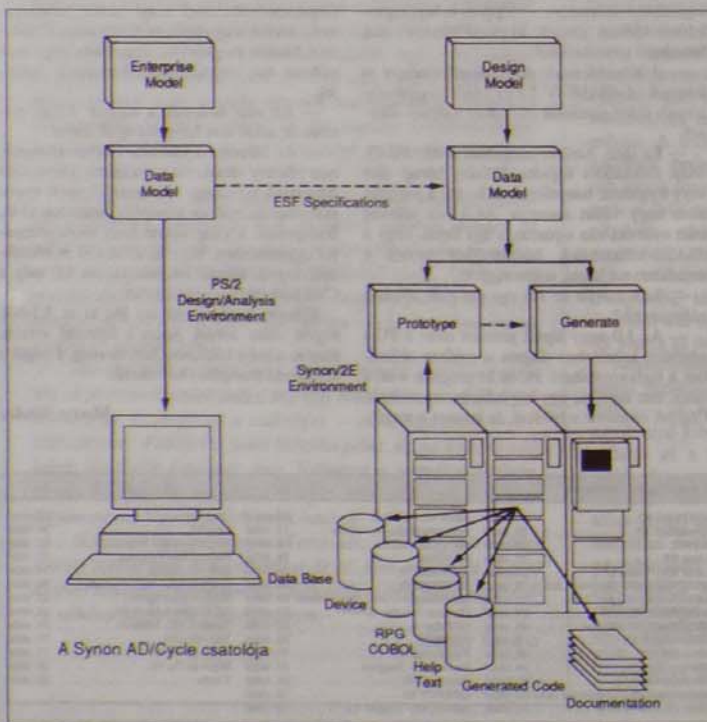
Enterprise Model

Design Model

Data Model

ESF Specifications

Data Model

PS/2 Design/Analysis Environment

Prototype

Generate

Synon/2E Environment

Data Base

Device

RPG COBOL

Help Text

Generated Code

Documentation

A Synon AD/Cycle csatolója